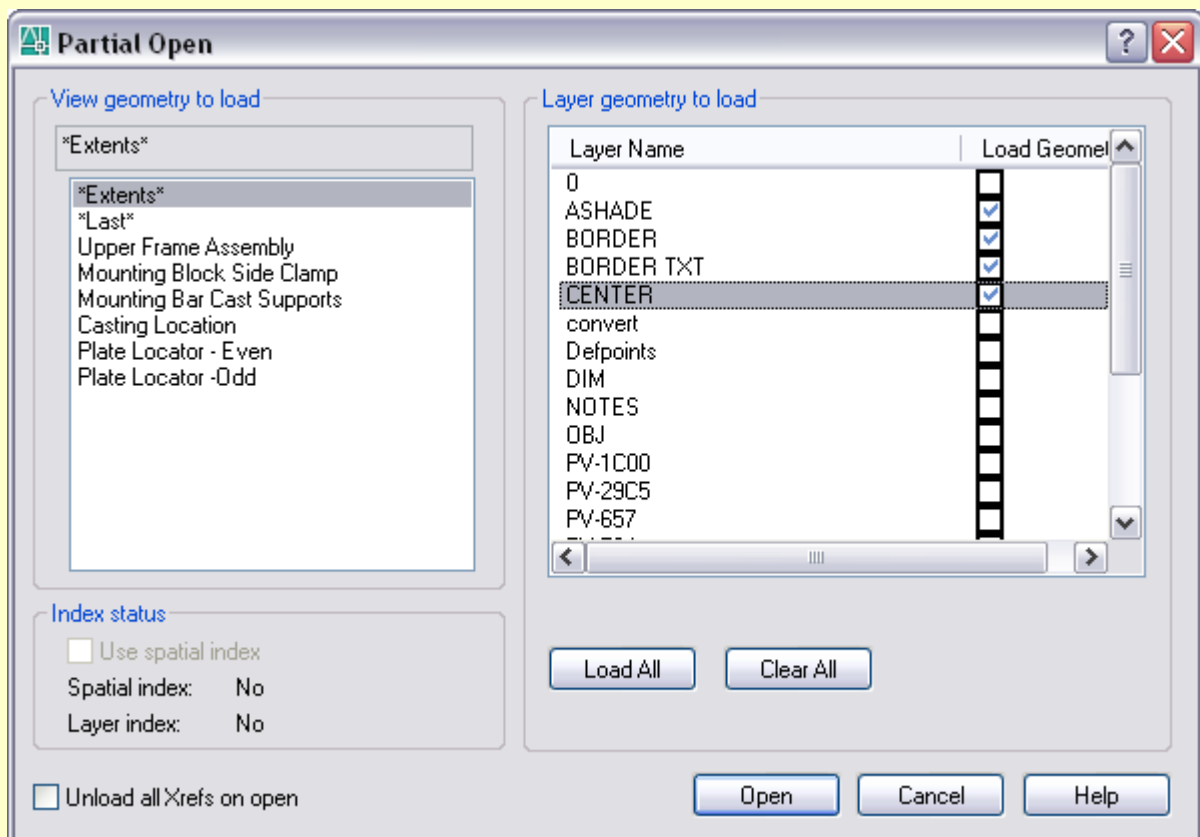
Partial Open

View geometry to load

*Extents*

*Extents*
*Last*
Upper Frame Assembly
Mounting Block Side Clamp
Mounting Bar Cast Supports
Casting Location
Plate Locator - Even
Plate Locator -Odd

Layer geometry to load

| Layer Name | Load Geomet |
|---|---|
| 0 | ☐ |
| ASHADE | ☑ |
| BORDER | ☑ |
| BORDER TXT | ☑ |
| CENTER | ☑ |
| convert | ☐ |
| Defpoints | ☐ |
| DIM | ☐ |
| NOTES | ☐ |
| OBJ | ☐ |
| PV-1C00 | ☐ |
| PV-29C5 | ☐ |
| PV-657 | ☐ |

Index status

Use spatial index
Spatial index: No
Layer index: No

Load All
Clear All

Unload all Xrefs on open

Open
Cancel
Help